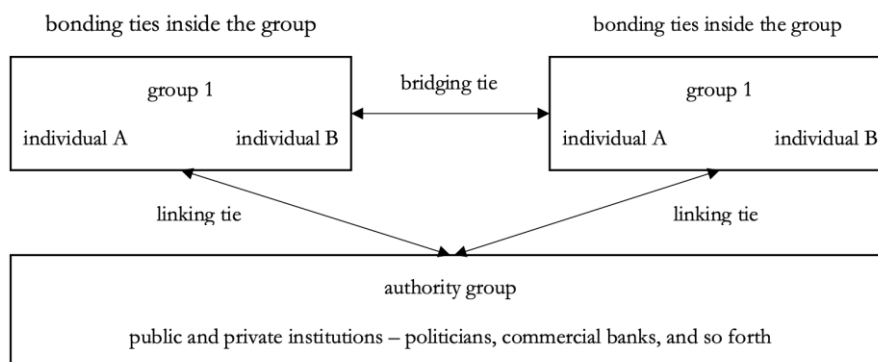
bonding ties inside the group

bonding ties inside the group

group 1

individual A

individual B

bridging tie

group 1

individual A

individual B

linking tie

linking tie

authority group

public and private institutions – politicians, commercial banks, and so forth